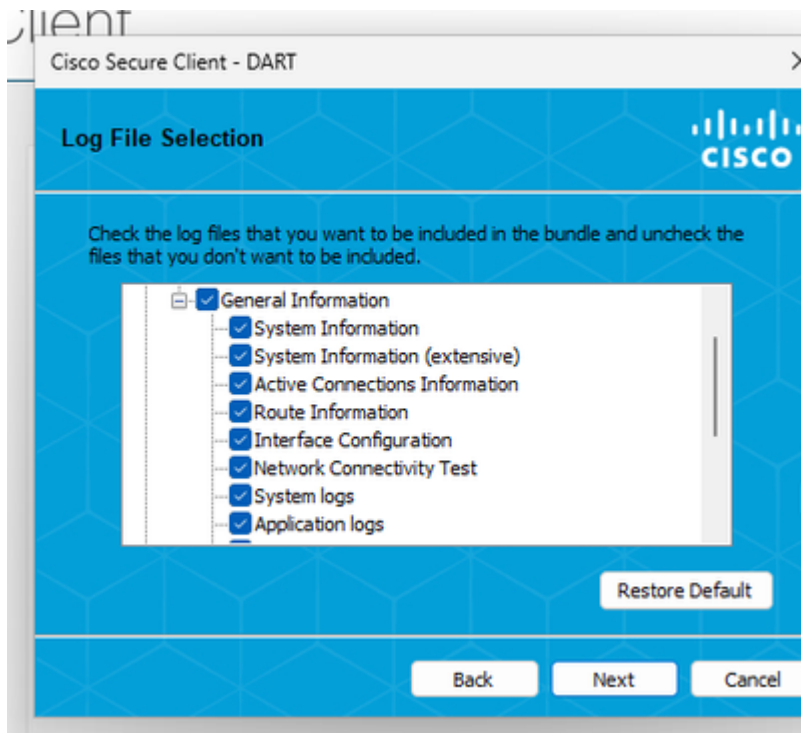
Client

Cisco Secure Client - DART

Log File Selection

cisco

Check the log files that you want to be included in the bundle and uncheck the files that you don't want to be included.

General Information
System Information
System Information (extensive)
Active Connections Information
Route Information
Interface Configuration
Network Connectivity Test
System logs
Application logs

Restore Default

Back
Next
Cancel